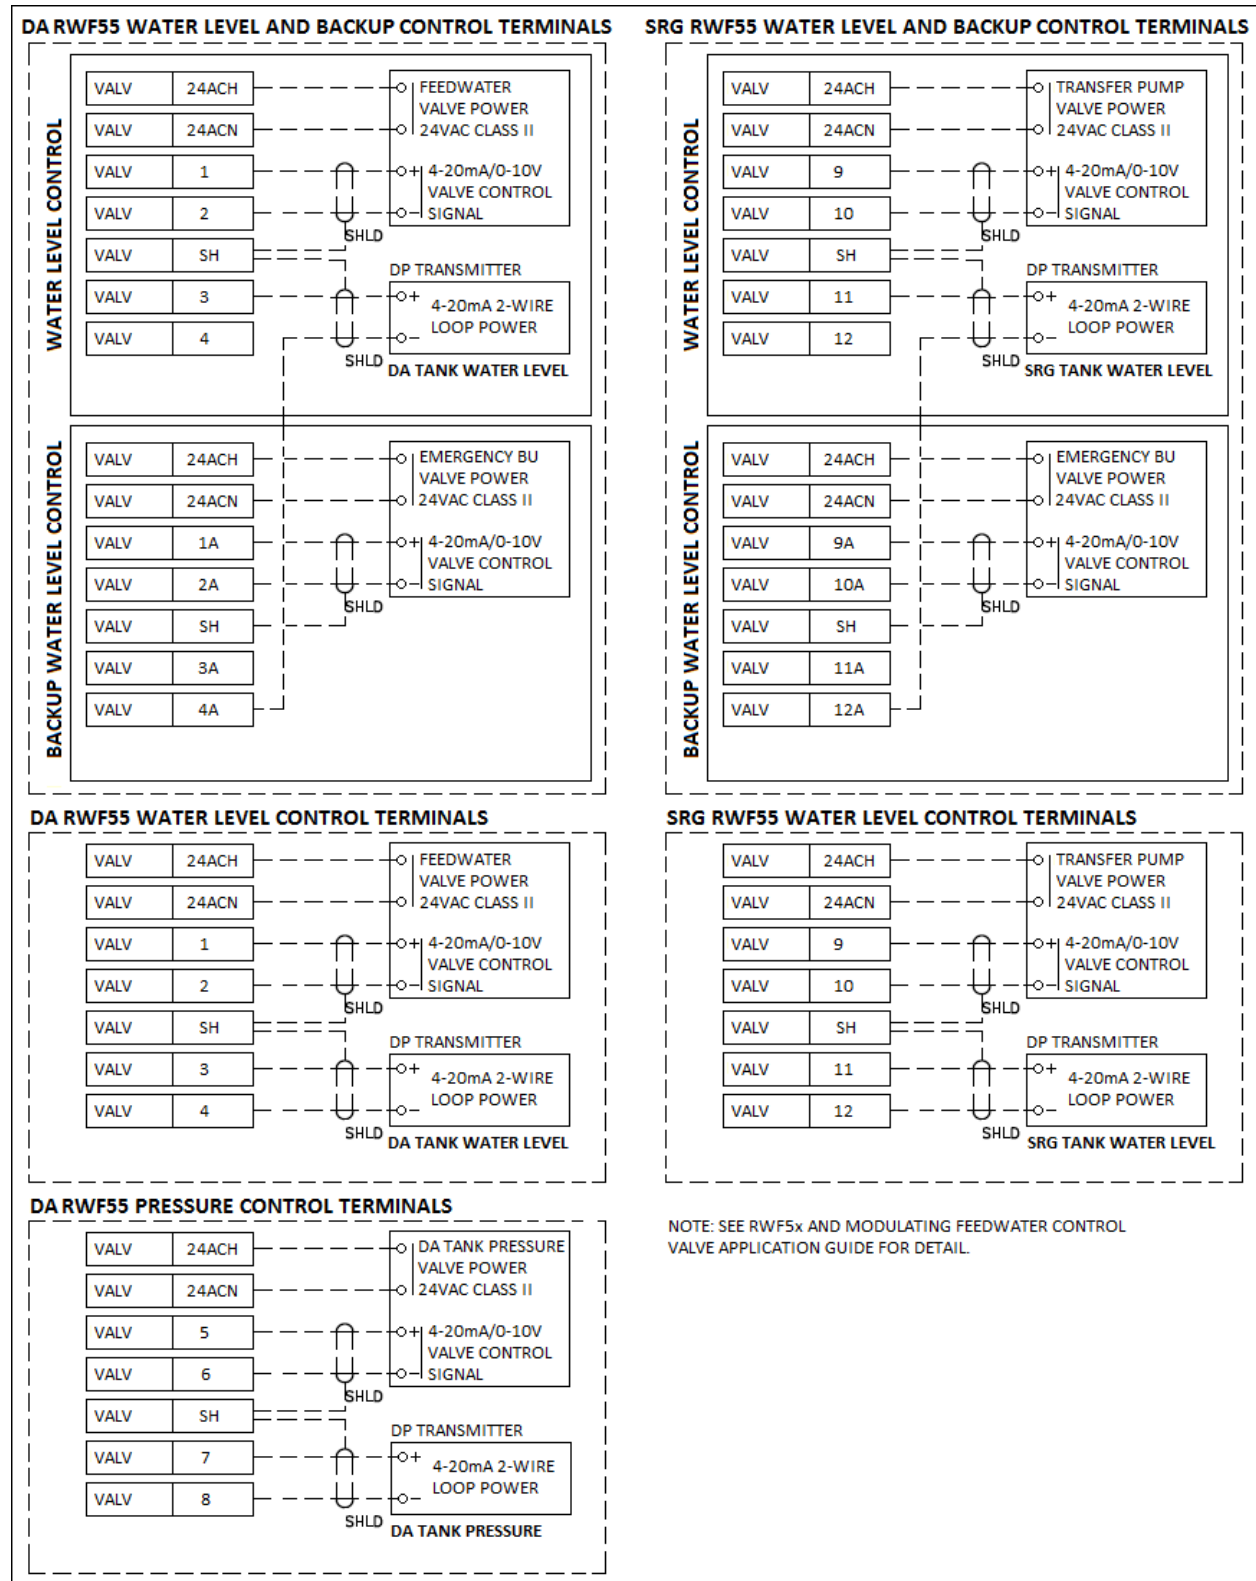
DA RWF55 WATER LEVEL AND BACKUP CONTROL TERMINALS

WATER LEVEL CONTROL

| VALV | 24ACH |
|---|---|
| VALV | 24ACN |
| VALV | 1 |
| VALV | 2 |
| VALV | SH |
| VALV | 3 |
| VALV | 4 |

FEEDWATER VALVE POWER 24VAC CLASS II

+ 4-20mA/0-10V VALVE CONTROL − SIGNAL

SHLD

DP TRANSMITTER

+ 4-20mA 2-WIRE − LOOP POWER

SHLD

DA TANK WATER LEVEL

BACKUP WATER LEVEL CONTROL

| VALV | 24ACH |
|---|---|
| VALV | 24ACN |
| VALV | 1A |
| VALV | 2A |
| VALV | SH |
| VALV | 3A |
| VALV | 4A |

EMERGENCY BU VALVE POWER 24VAC CLASS II

+ 4-20mA/0-10V VALVE CONTROL − SIGNAL

SHLD

SRG RWF55 WATER LEVEL AND BACKUP CONTROL TERMINALS

WATER LEVEL CONTROL

| VALV | 24ACH |
|---|---|
| VALV | 24ACN |
| VALV | 9 |
| VALV | 10 |
| VALV | SH |
| VALV | 11 |
| VALV | 12 |

TRANSFER PUMP VALVE POWER 24VAC CLASS II

+ 4-20mA/0-10V VALVE CONTROL − SIGNAL

SHLD

DP TRANSMITTER

+ 4-20mA 2-WIRE − LOOP POWER

SHLD

SRG TANK WATER LEVEL

BACKUP WATER LEVEL CONTROL

| VALV | 24ACH |
|---|---|
| VALV | 24ACN |
| VALV | 9A |
| VALV | 10A |
| VALV | SH |
| VALV | 11A |
| VALV | 12A |

EMERGENCY BU VALVE POWER 24VAC CLASS II

+ 4-20mA/0-10V VALVE CONTROL − SIGNAL

SHLD

DA RWF55 WATER LEVEL CONTROL TERMINALS

| VALV | 24ACH |
|---|---|
| VALV | 24ACN |
| VALV | 1 |
| VALV | 2 |
| VALV | SH |
| VALV | 3 |
| VALV | 4 |

FEEDWATER VALVE POWER 24VAC CLASS II

+ 4-20mA/0-10V VALVE CONTROL − SIGNAL

SHLD

DP TRANSMITTER

+ 4-20mA 2-WIRE − LOOP POWER

SHLD

DA TANK WATER LEVEL

SRG RWF55 WATER LEVEL CONTROL TERMINALS

| VALV | 24ACH |
|---|---|
| VALV | 24ACN |
| VALV | 9 |
| VALV | 10 |
| VALV | SH |
| VALV | 11 |
| VALV | 12 |

TRANSFER PUMP VALVE POWER 24VAC CLASS II

+ 4-20mA/0-10V VALVE CONTROL − SIGNAL

SHLD

DP TRANSMITTER

+ 4-20mA 2-WIRE − LOOP POWER

SHLD

SRG TANK WATER LEVEL

DA RWF55 PRESSURE CONTROL TERMINALS

| VALV | 24ACH |
|---|---|
| VALV | 24ACN |
| VALV | 5 |
| VALV | 6 |
| VALV | SH |
| VALV | 7 |
| VALV | 8 |

DA TANK PRESSURE VALVE POWER 24VAC CLASS II

+ 4-20mA/0-10V VALVE CONTROL − SIGNAL

SHLD

DP TRANSMITTER

+ 4-20mA 2-WIRE − LOOP POWER

SHLD

DA TANK PRESSURE

NOTE: SEE RWF5x AND MODULATING FEEDWATER CONTROL VALVE APPLICATION GUIDE FOR DETAIL.